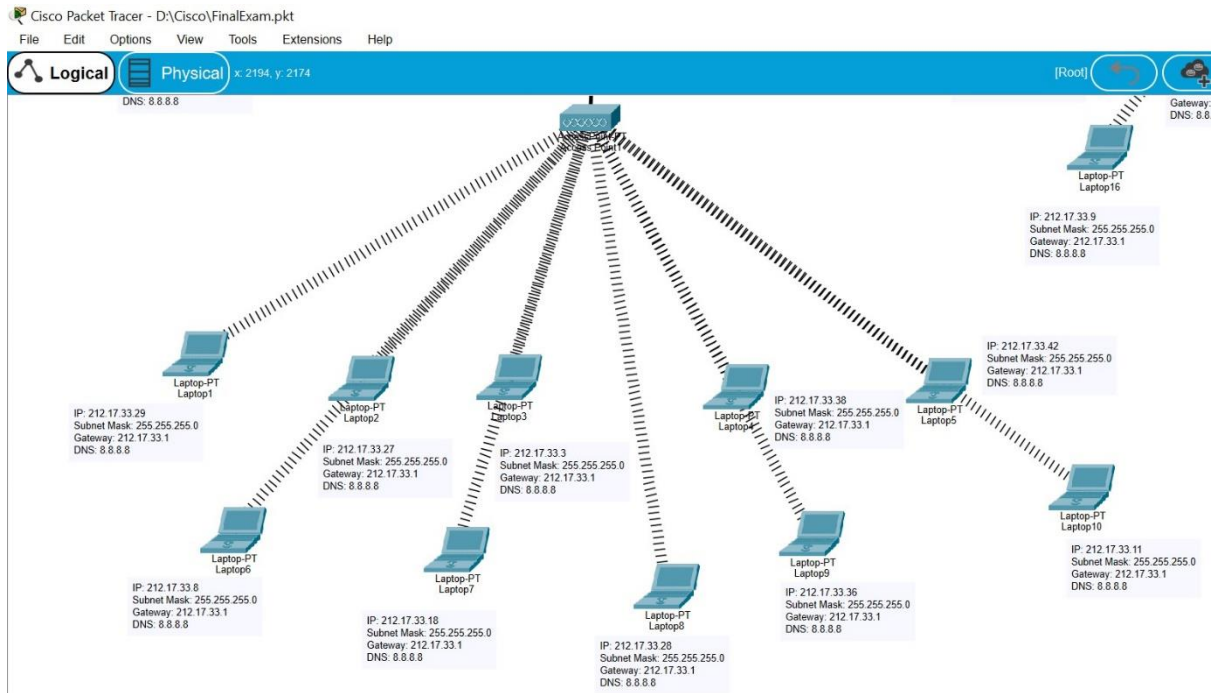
Cisco Packet Tracer - D:\Cisco\FinalExam.pkt

File Edit Options View Tools Extensions Help

Logical Physical x: 2194, y: 2174

[Root]

DNS: 8.8.8.8

Gateway:
DNS: 8.8

AccessPoint-PT
Wireless Point

Laptop-PT
Laptop16

IP: 212.17.33.9
Subnet Mask: 255.255.255.0
Gateway: 212.17.33.1
DNS: 8.8.8.8

Laptop-PT
Laptop1

IP: 212.17.33.29
Subnet Mask: 255.255.255.0
Gateway: 212.17.33.1
DNS: 8.8.8.8

Laptop-PT
Laptop2

IP: 212.17.33.27
Subnet Mask: 255.255.255.0
Gateway: 212.17.33.1
DNS: 8.8.8.8

Laptop-PT
Laptop3

IP: 212.17.33.3
Subnet Mask: 255.255.255.0
Gateway: 212.17.33.1
DNS: 8.8.8.8

Laptop-PT
Laptop4

IP: 212.17.33.38
Subnet Mask: 255.255.255.0
Gateway: 212.17.33.1
DNS: 8.8.8.8

IP: 212.17.33.42
Subnet Mask: 255.255.255.0
Gateway: 212.17.33.1
DNS: 8.8.8.8

Laptop-PT
Laptop5

Laptop-PT
Laptop10

IP: 212.17.33.11
Subnet Mask: 255.255.255.0
Gateway: 212.17.33.1
DNS: 8.8.8.8

Laptop-PT
Laptop6

IP: 212.17.33.8
Subnet Mask: 255.255.255.0
Gateway: 212.17.33.1
DNS: 8.8.8.8

Laptop-PT
Laptop7

IP: 212.17.33.18
Subnet Mask: 255.255.255.0
Gateway: 212.17.33.1
DNS: 8.8.8.8

Laptop-PT
Laptop8

IP: 212.17.33.28
Subnet Mask: 255.255.255.0
Gateway: 212.17.33.1
DNS: 8.8.8.8

Laptop-PT
Laptop9

IP: 212.17.33.36
Subnet Mask: 255.255.255.0
Gateway: 212.17.33.1
DNS: 8.8.8.8